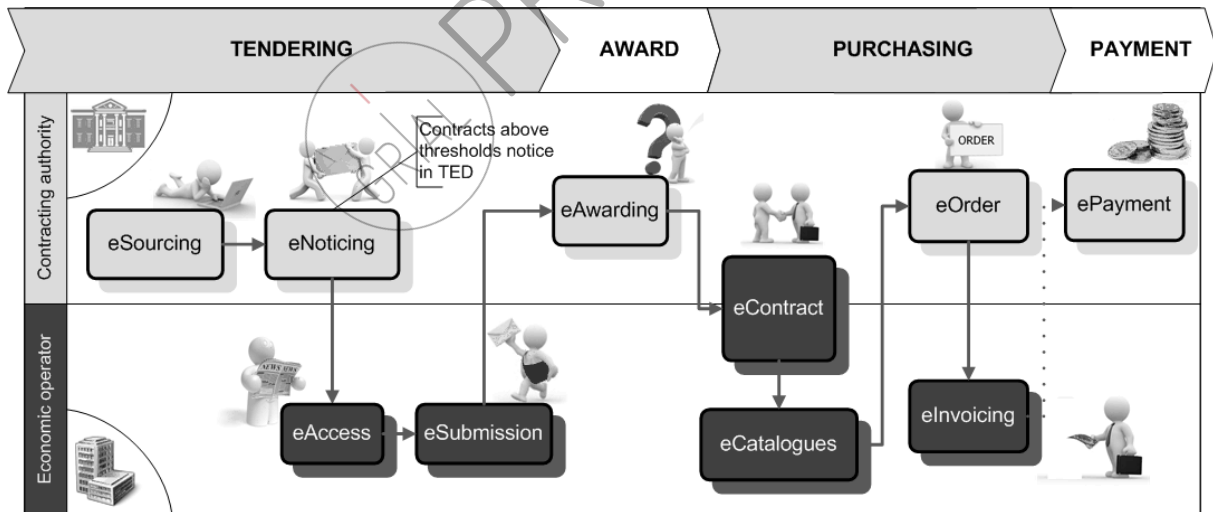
TENDERING

AWARD

PURCHASING

PAYMENT

Contracting authority

Economic operator

Contracts above thresholds notice in TED

eSourcing

eNoticing

eAwarding

eContract

ORDER

eOrder

ePayment

eAccess

eSubmission

eCatalogues

eInvoicing